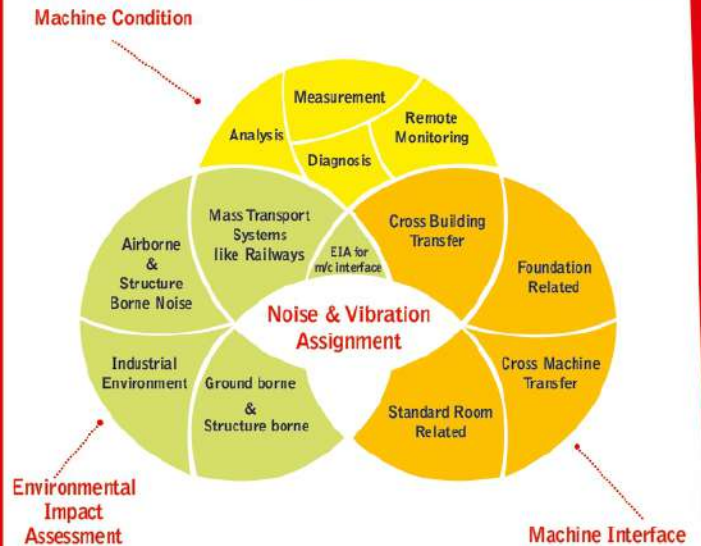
Machine Condition

Measurement

Analysis

Remote Monitoring

Diagnosis

Mass Transport Systems like Railways

Cross Building Transfer

Airborne & Structure Borne Noise

EIA for m/c interface

Foundation Related

Noise & Vibration Assignment

Industrial Environment

Ground borne & Structure borne

Cross Machine Transfer

Standard Room Related

Environmental Impact Assessment

Machine Interface